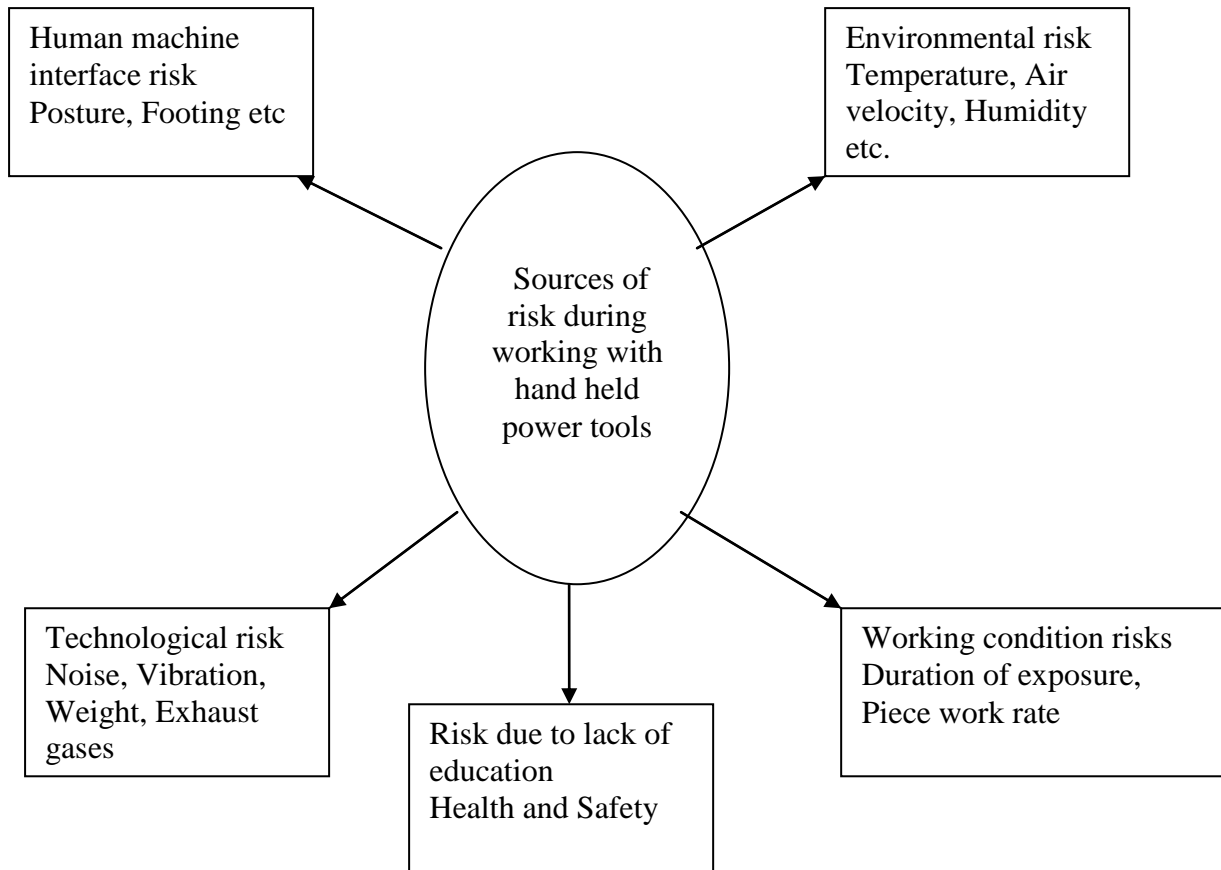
Human machine interface risk
Posture, Footing etc

Environmental risk
Temperature, Air velocity, Humidity etc.

Sources of risk during working with hand held power tools

Technological risk
Noise, Vibration, Weight, Exhaust gases

Risk due to lack of education
Health and Safety

Working condition risks
Duration of exposure, Piece work rate